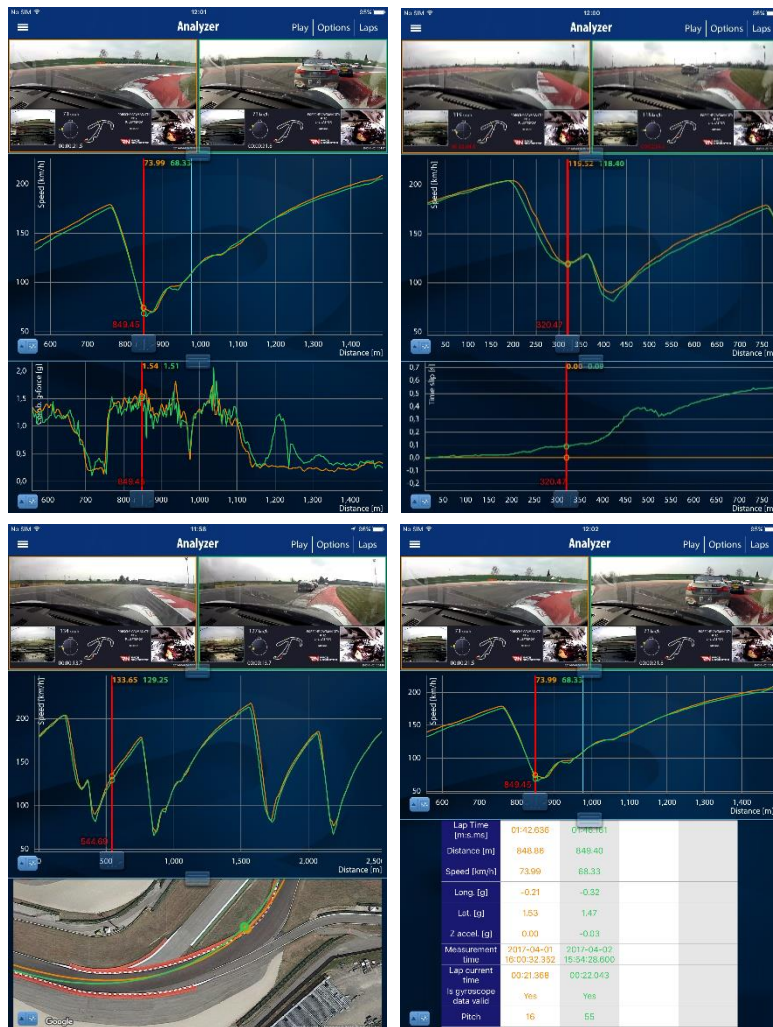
No SIM 12:01 85%
Analyzer
Play | Options | Laps

73.99 68.33
200
Speed [km/h]
150
100
50
849.45
600 700 800 900 1,000 1,100 1,200 1,300 1,400
Distance [m]

1.54 1.51
2,0
1,5
1,0
0,5
0,0
849.45
600 700 800 900 1,000 1,100 1,200 1,300 1,400
Distance [m]

No SIM 12:00 85%
Analyzer
Play | Options | Laps

119.52 118.40
200
Speed [km/h]
150
100
50
320.47
50 100 150 200 250 300 350 400 450 500 550 600 650 700 750
Distance [m]

0.00 0.08
0.7
0.6
0.5
0.4
0.3
0.2
0.1
0.0
0.1
0.2
Time-slip
320.47
50 100 150 200 250 300 350 400 450 500 550 600 650 700 750
Distance [m]

No SIM 11:56 86%
Analyzer
Play | Options | Laps

133.65 129.25
200
Speed [km/h]
150
100
50
544.60
500 1,000 1,500 2,000 2,500
Distance [m]

Google

No SIM 12:02 85%
Analyzer
Play | Options | Laps

73.99 68.33
200
Speed [km/h]
150
100
50
849.45
600 700 800 900 1,000 1,100 1,200 1,300 1,400
Distance [m]

| Lap Time [m:s.ms] | 01:42.636 | 01:46.161 |
|---|---|---|
| Distance [m] | 848.86 | 848.40 |
| Speed [km/h] | 73.99 | 68.33 |
| Long. [g] | -0.21 | -0.32 |
| Lat. [g] | 1.53 | 1.47 |
| Z accel. [g] | 0.00 | -0.03 |
| Measurement time | 2017-04-01 16:00:32.352 | 2017-04-02 15:54:28.600 |
| Lap current time | 00:21.368 | 00:22.043 |
| Is gyroscope data valid | Yes | Yes |
| Pitch | 16 | 55 |